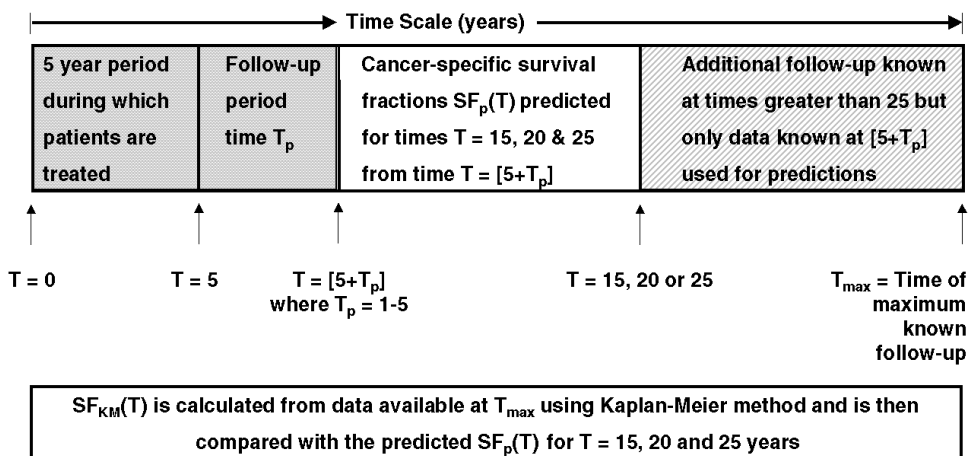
Time Scale (years)

| 5 year period during which patients are treated | Follow-up period time $T_p$ | Cancer-specific survival fractions $SF_p(T)$ predicted for times T = 15, 20 & 25 from time T = [5+$T_p$] | Additional follow-up known at times greater than 25 but only data known at [5+$T_p$] used for predictions |
|---|---|---|---|

T = 0

T = 5

T = [5+$T_p$] where $T_p$ = 1-5

T = 15, 20 or 25

$T_{max}$ = Time of maximum known follow-up

$SF_{KM}(T)$ is calculated from data available at $T_{max}$ using Kaplan-Meier method and is then compared with the predicted $SF_p(T)$ for T = 15, 20 and 25 years